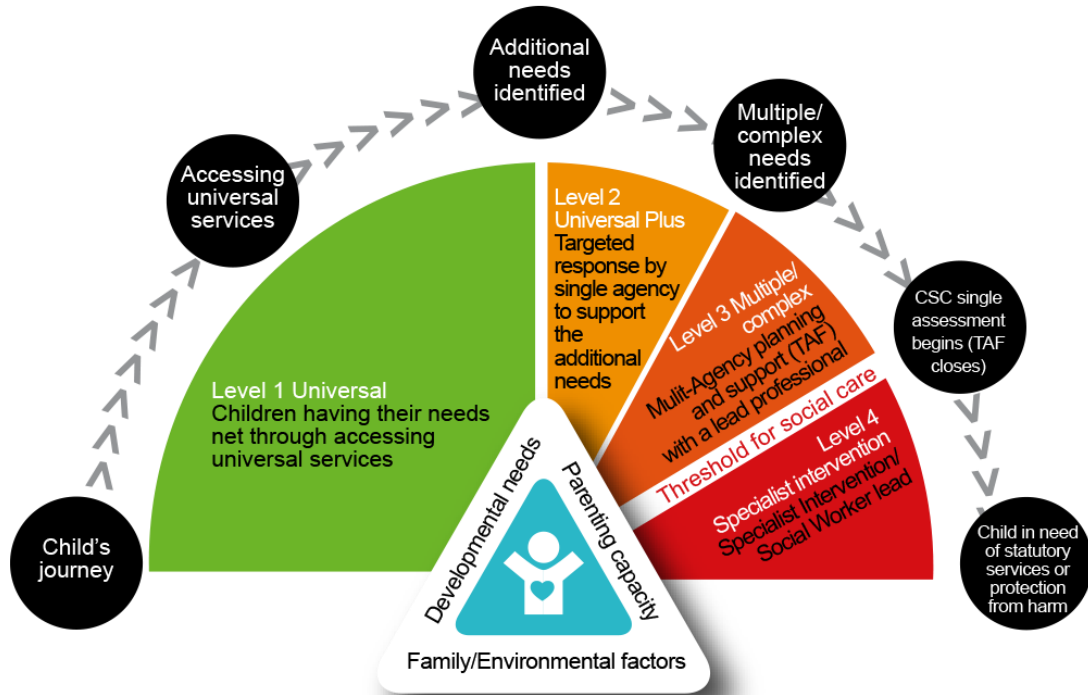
Child's journey

Accessing universal services

Additional needs identified

Multiple/ complex needs identified

CSC single assessment begins (TAF closes)

Child in need of statutory services or protection from harm

Level 1 Universal
Children having their needs net through accessing universal services

Level 2
Universal Plus
Targeted response by single agency to support the additional needs

Level 3 Multiple/ complex
Mulit-Agency planning and support (TAF) with a lead professional

Threshold for social care

Level 4
Specialist intervention
Specialist Intervention/ Social Worker lead

Developmental needs

Parenting capacity

Family/Environmental factors